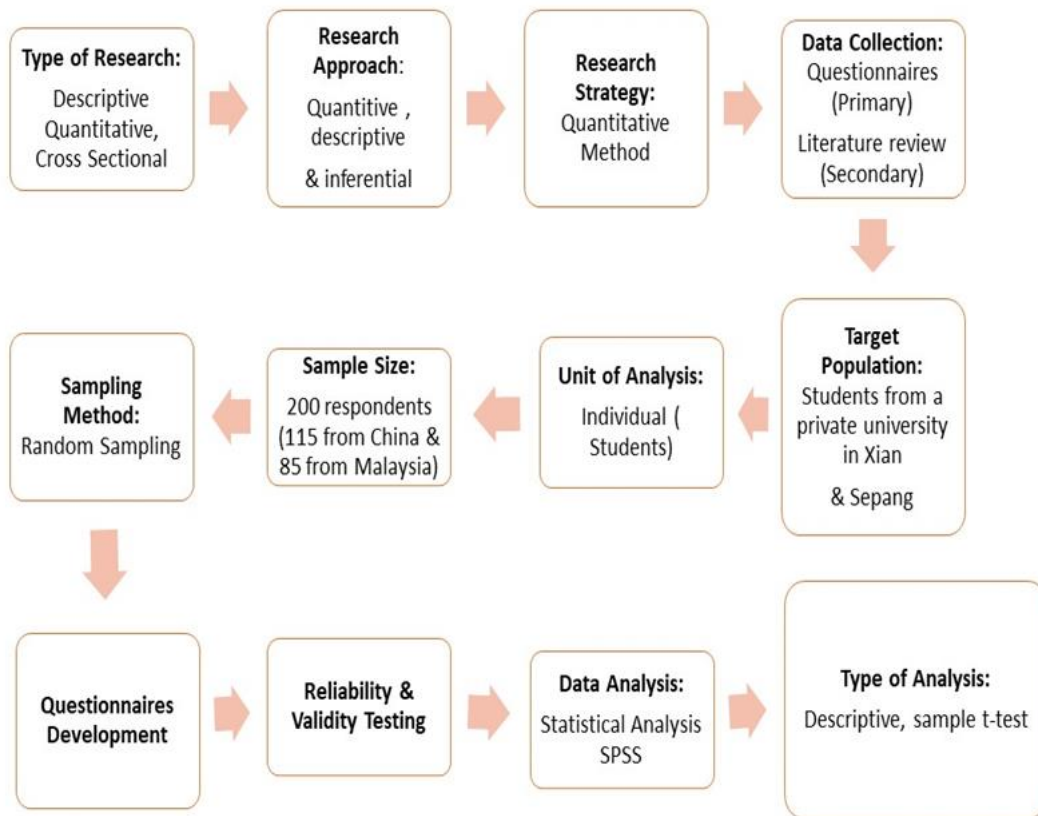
Type of Research:
Descriptive Quantitative, Cross Sectional

Research Approach:
Quantitive , descriptive
& inferential

Research Strategy:
Quantitative Method

Data Collection:
Questionnaires (Primary)
Literature review (Secondary)

Target Population:
Students from a private university in Xian
& Sepang

Unit of Analysis:
Individual ( Students)

Sample Size:
200 respondents (115 from China & 85 from Malaysia)

Sampling Method:
Random Sampling

Questionnaires Development

Reliability & Validity Testing

Data Analysis:
Statistical Analysis SPSS

Type of Analysis:
Descriptive, sample t-test